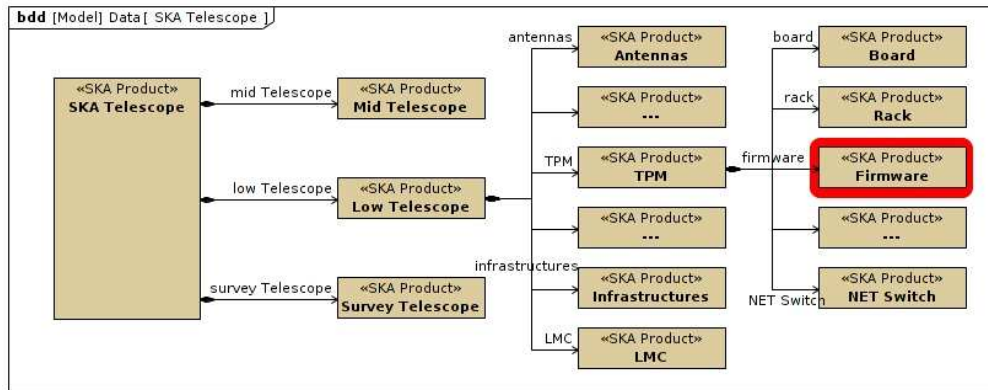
bdd [Model] Data [ SKA Telescope ]

«SKA Product»
SKA Telescope

mid Telescope
«SKA Product»
Mid Telescope

low Telescope
«SKA Product»
Low Telescope

survey Telescope
«SKA Product»
Survey Telescope

antennas
«SKA Product»
Antennas

«SKA Product»
---

TPM
«SKA Product»
TPM

«SKA Product»
---

infrastructures
«SKA Product»
Infrastructures

LMC
«SKA Product»
LMC

board
«SKA Product»
Board

rack
«SKA Product»
Rack

firmware
«SKA Product»
Firmware

«SKA Product»
---

NET Switch
«SKA Product»
NET Switch